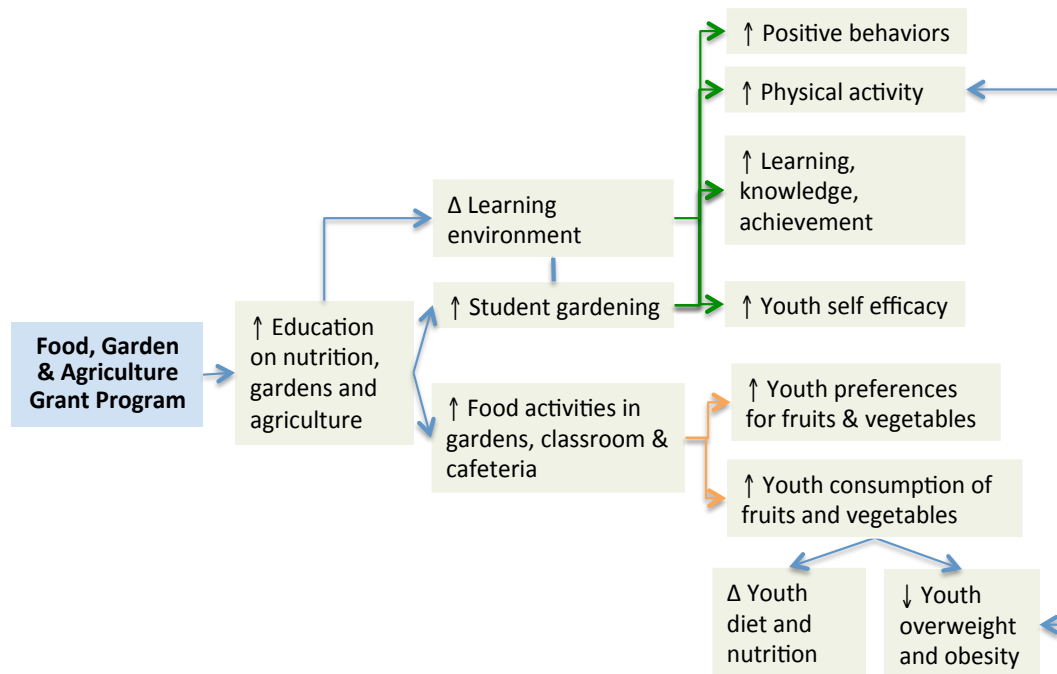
Food, Garden & Agriculture Grant Program

↑ Education on nutrition, gardens and agriculture

Δ Learning environment

↑ Student gardening

↑ Food activities in gardens, classroom & cafeteria

↑ Positive behaviors

↑ Physical activity

↑ Learning, knowledge, achievement

↑ Youth self efficacy

↑ Youth preferences for fruits & vegetables

↑ Youth consumption of fruits and vegetables

Δ Youth diet and nutrition

↓ Youth overweight and obesity